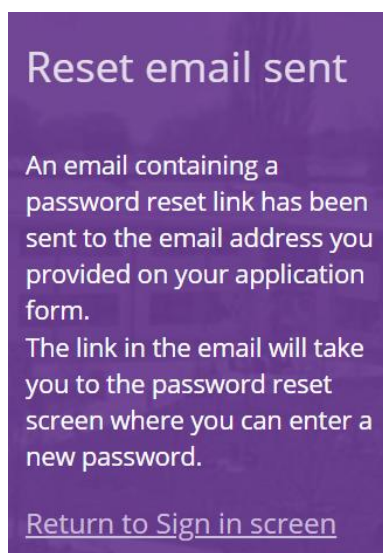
Reset email sent

An email containing a password reset link has been sent to the email address you provided on your application form.
The link in the email will take you to the password reset screen where you can enter a new password.

Return to Sign in screen